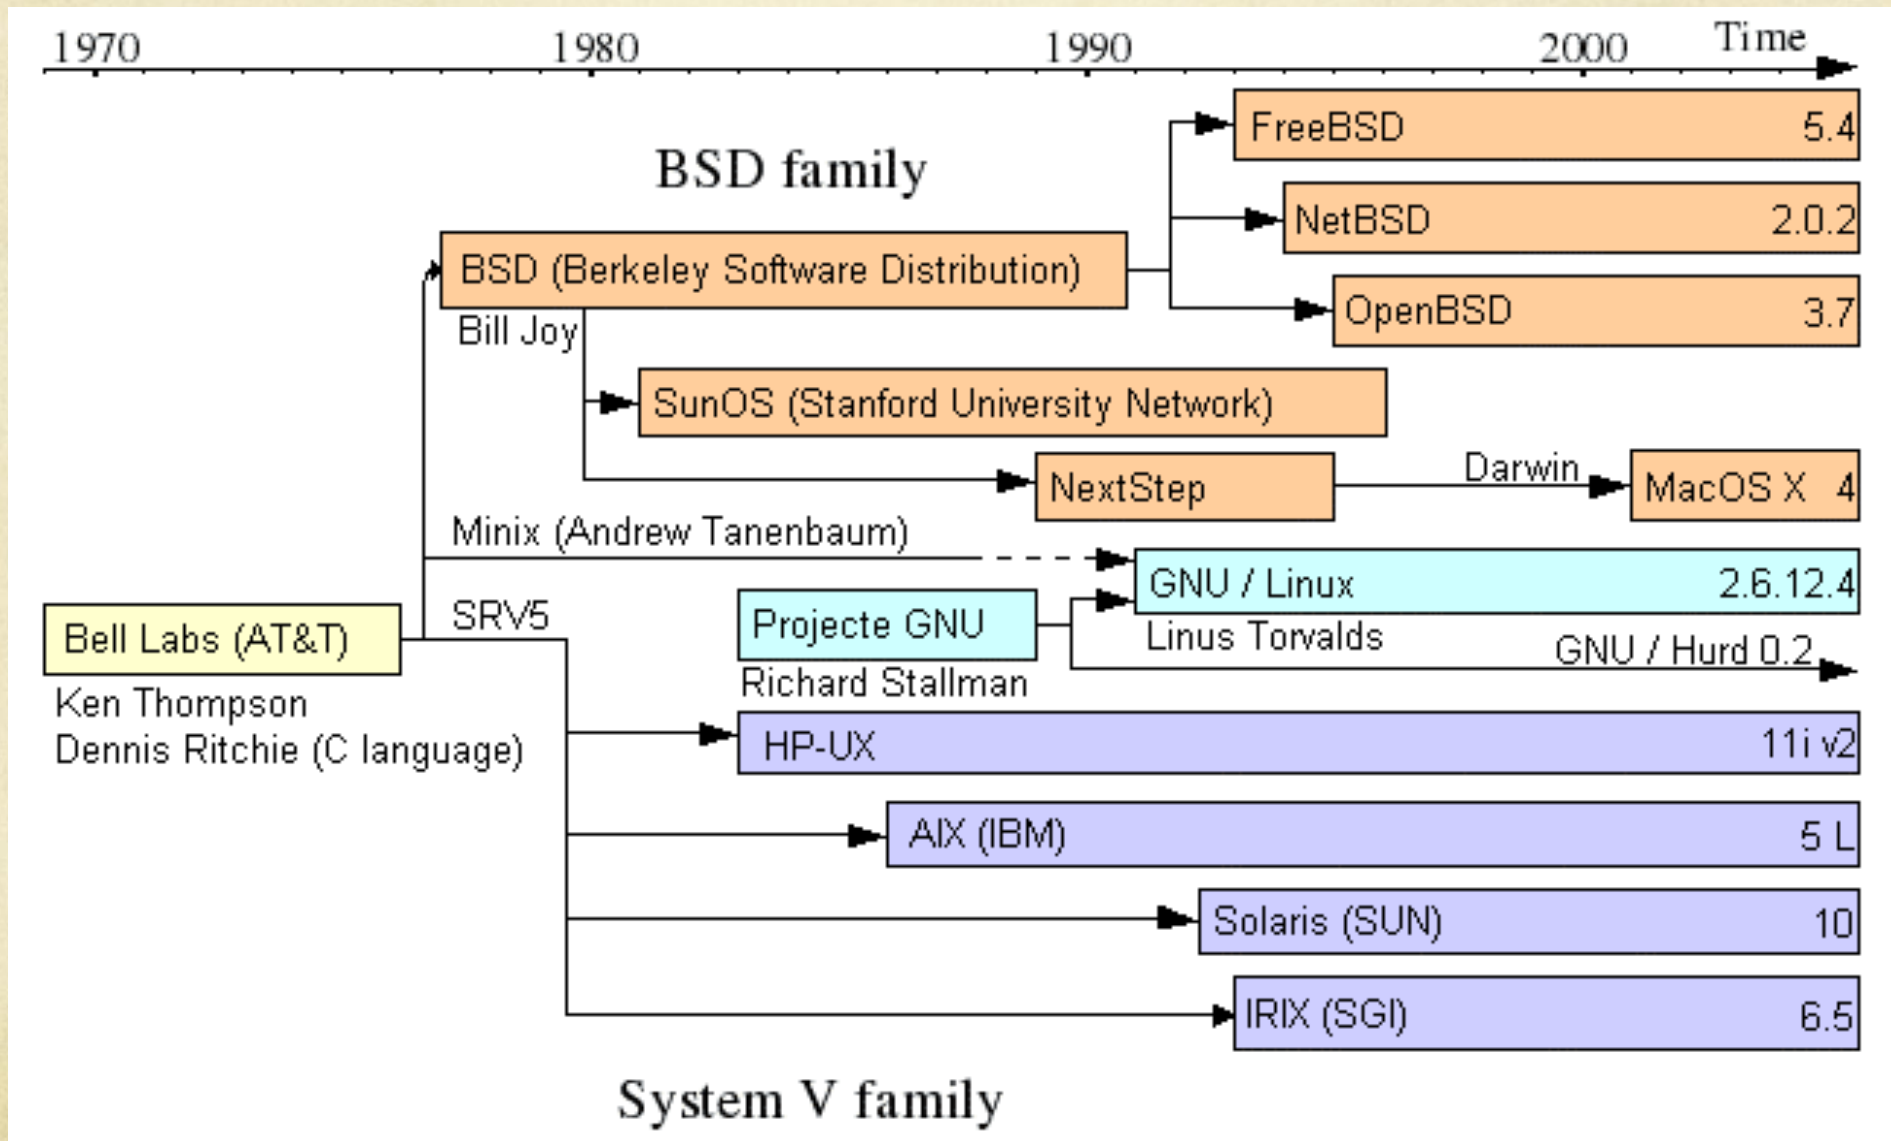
1970 1980 1990 2000 Time

BSD family

FreeBSD 5.4

NetBSD 2.0.2

BSD (Berkeley Software Distribution)

OpenBSD 3.7

Bill Joy

SunOS (Stanford University Network)

NextStep

Darwin

MacOS X 4

Minix (Andrew Tanenbaum)

GNU / Linux 2.6.12.4

SRV5

Projecte GNU

Bell Labs (AT&T)

Linus Torvalds

GNU / Hurd 0.2

Richard Stallman

Ken Thompson
Dennis Ritchie (C language)

HP-UX 11i v2

AIX (IBM) 5 L

Solaris (SUN) 10

IRIX (SGI) 6.5

System V family